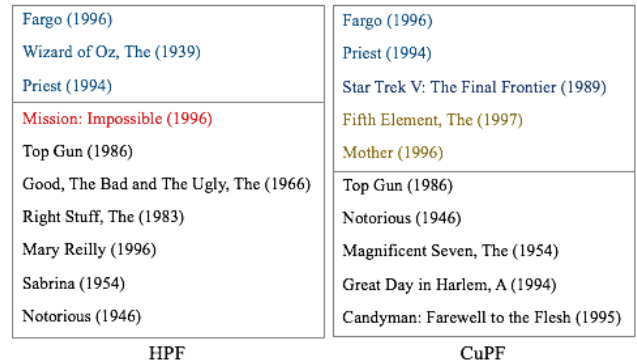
| HPF |
|---|
| Fargo (1996) |
| Wizard of Oz, The (1939) |
| Priest (1994) |
| Mission: Impossible (1996) |
| Top Gun (1986) |
| Good, The Bad and The Ugly, The (1966) |
| Right Stuff, The (1983) |
| Mary Reilly (1996) |
| Sabrina (1954) |
| Notorious (1946) |

| CuPF |
|---|
| Fargo (1996) |
| Priest (1994) |
| Star Trek V: The Final Frontier (1989) |
| Fifth Element, The (1997) |
| Mother (1996) |
| Top Gun (1986) |
| Notorious (1946) |
| Magnificent Seven, The (1954) |
| Great Day in Harlem, A (1994) |
| Candyman: Farewell to the Flesh (1995) |